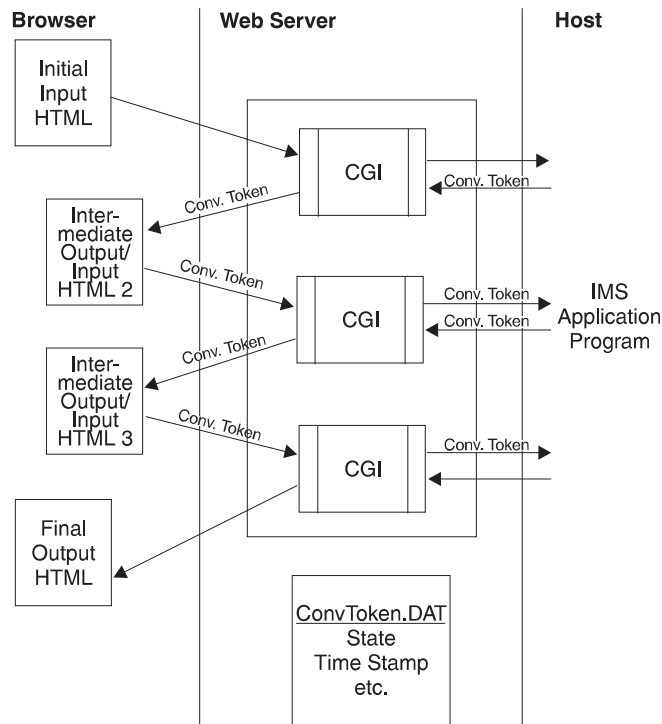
Browser

Web Server

Host

Initial Input HTML

CGI

Conv. Token

Conv. Token

Intermediate Output/ Input HTML 2

Conv. Token

CGI

Conv. Token

Conv. Token

IMS Application Program

Conv. Token

Intermediate Output/ Input HTML 3

Conv. Token

CGI

Conv. Token

Final Output HTML

ConvToken.DAT
State
Time Stamp
etc.